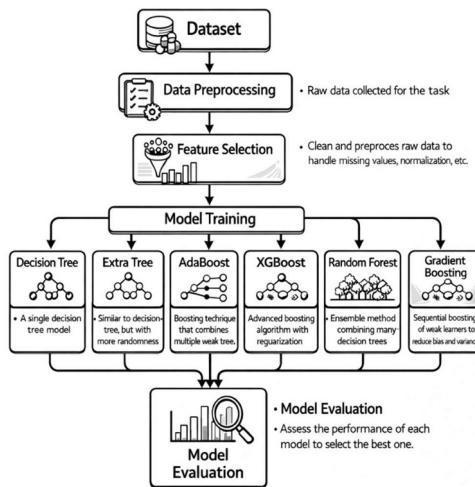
Dataset

Data Preprocessing

• Raw data collected for the task

Feature Selection

• Clean and preproces raw data to handle missing values, normalization, etc.

Model Training

Decision Tree

• A single decision tree model

Extra Tree

• Similar to decision-tree, but with more randomness

AdaBoost

Boosting technique that combines multiple weak tree.

XGBoost

Advanced boosting algorithm with reguarization

Random Forest

• Ensemble method combining many decision trees

Gradient Boosting

Sequential boosting of weak learners to reduce bias and varianc

Model Evaluation

• Model Evaluation

• Assess the performance of each model to select the best one.